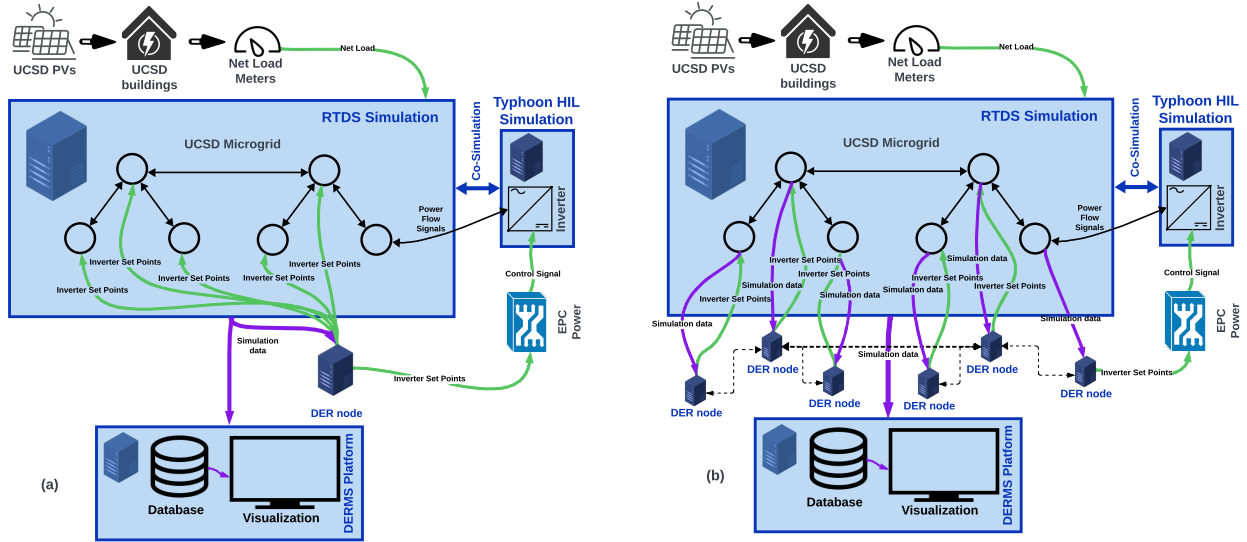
UCSD PVs
UCSD buildings
Net Load Meters
Net Load
RTDS Simulation
Typhoon HIL Simulation
Co-Simulation
UCSD Microgrid
Power Flow Signals
Inverter
Inverter Set Points
Inverter Set Points
Inverter Set Points
Inverter Set Points
Inverter Set Points
Control Signal
EPC Power
Simulation data
Inverter Set Points
DER node
Database
Visualization
DERMS Platform
(a)

UCSD PVs
UCSD buildings
Net Load Meters
Net Load
RTDS Simulation
Typhoon HIL Simulation
Co-Simulation
UCSD Microgrid
Power Flow Signals
Inverter
Inverter Set Points
Inverter Set Points
Inverter Set Points
Inverter Set Points
Simulation data
Simulation data
Simulation data
Simulation data
Simulation data
Simulation data
Simulation data
Inverter Set Points
Control Signal
EPC Power
DER node
DER node
DER node
DER node
DER node
DER node
Inverter Set Points
Database
Visualization
DERMS Platform
(b)